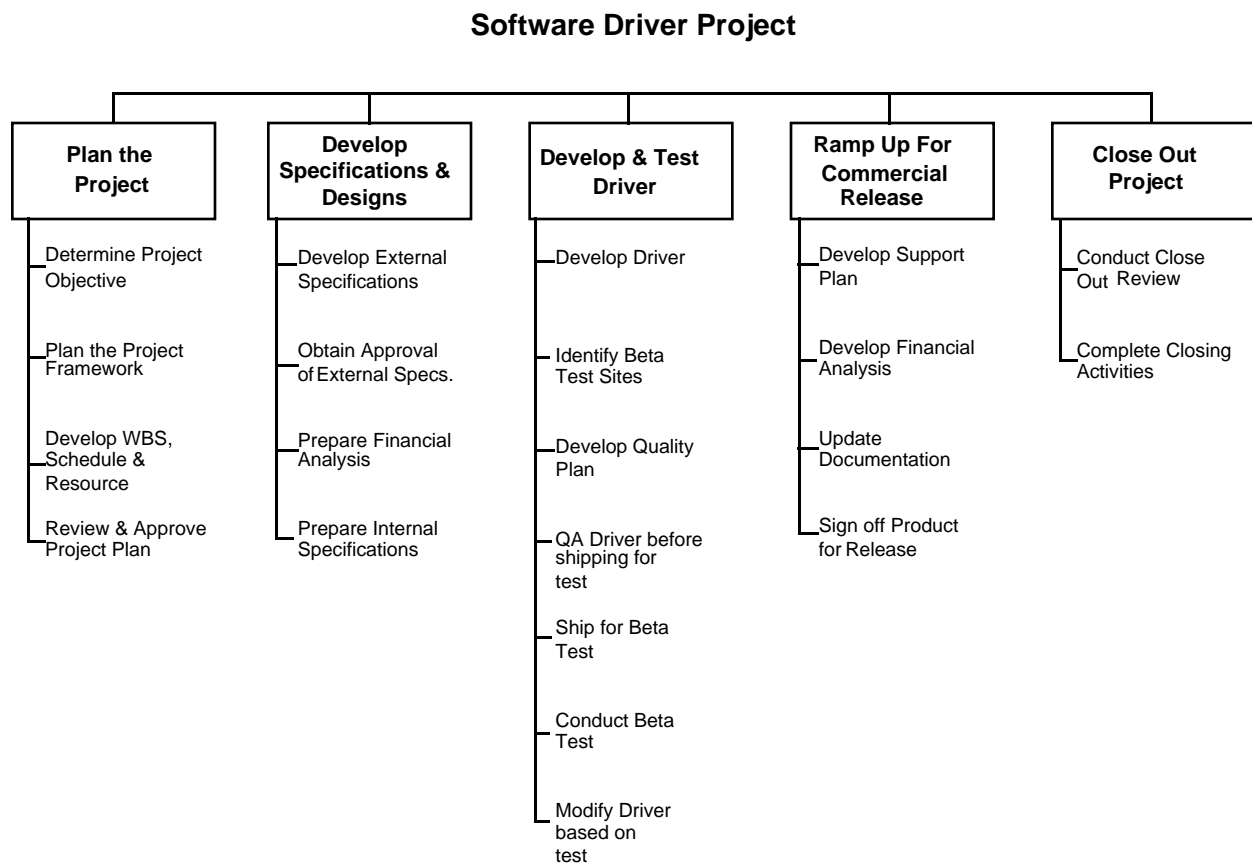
Software Driver Project

Plan the Project

Determine Project Objective

Plan the Project Framework

Develop WBS, Schedule & Resource

Review & Approve Project Plan

Develop Specifications & Designs

Develop External Specifications

Obtain Approval of External Specs.

Prepare Financial Analysis

Prepare Internal Specifications

Develop & Test Driver

Develop Driver

Identify Beta Test Sites

Develop Quality Plan

QA Driver before shipping for test

Ship for Beta Test

Conduct Beta Test

Modify Driver based on test

Ramp Up For Commercial Release

Develop Support Plan

Develop Financial Analysis

Update Documentation

Sign off Product for Release

Close Out Project

Conduct Close Out Review

Complete Closing Activities